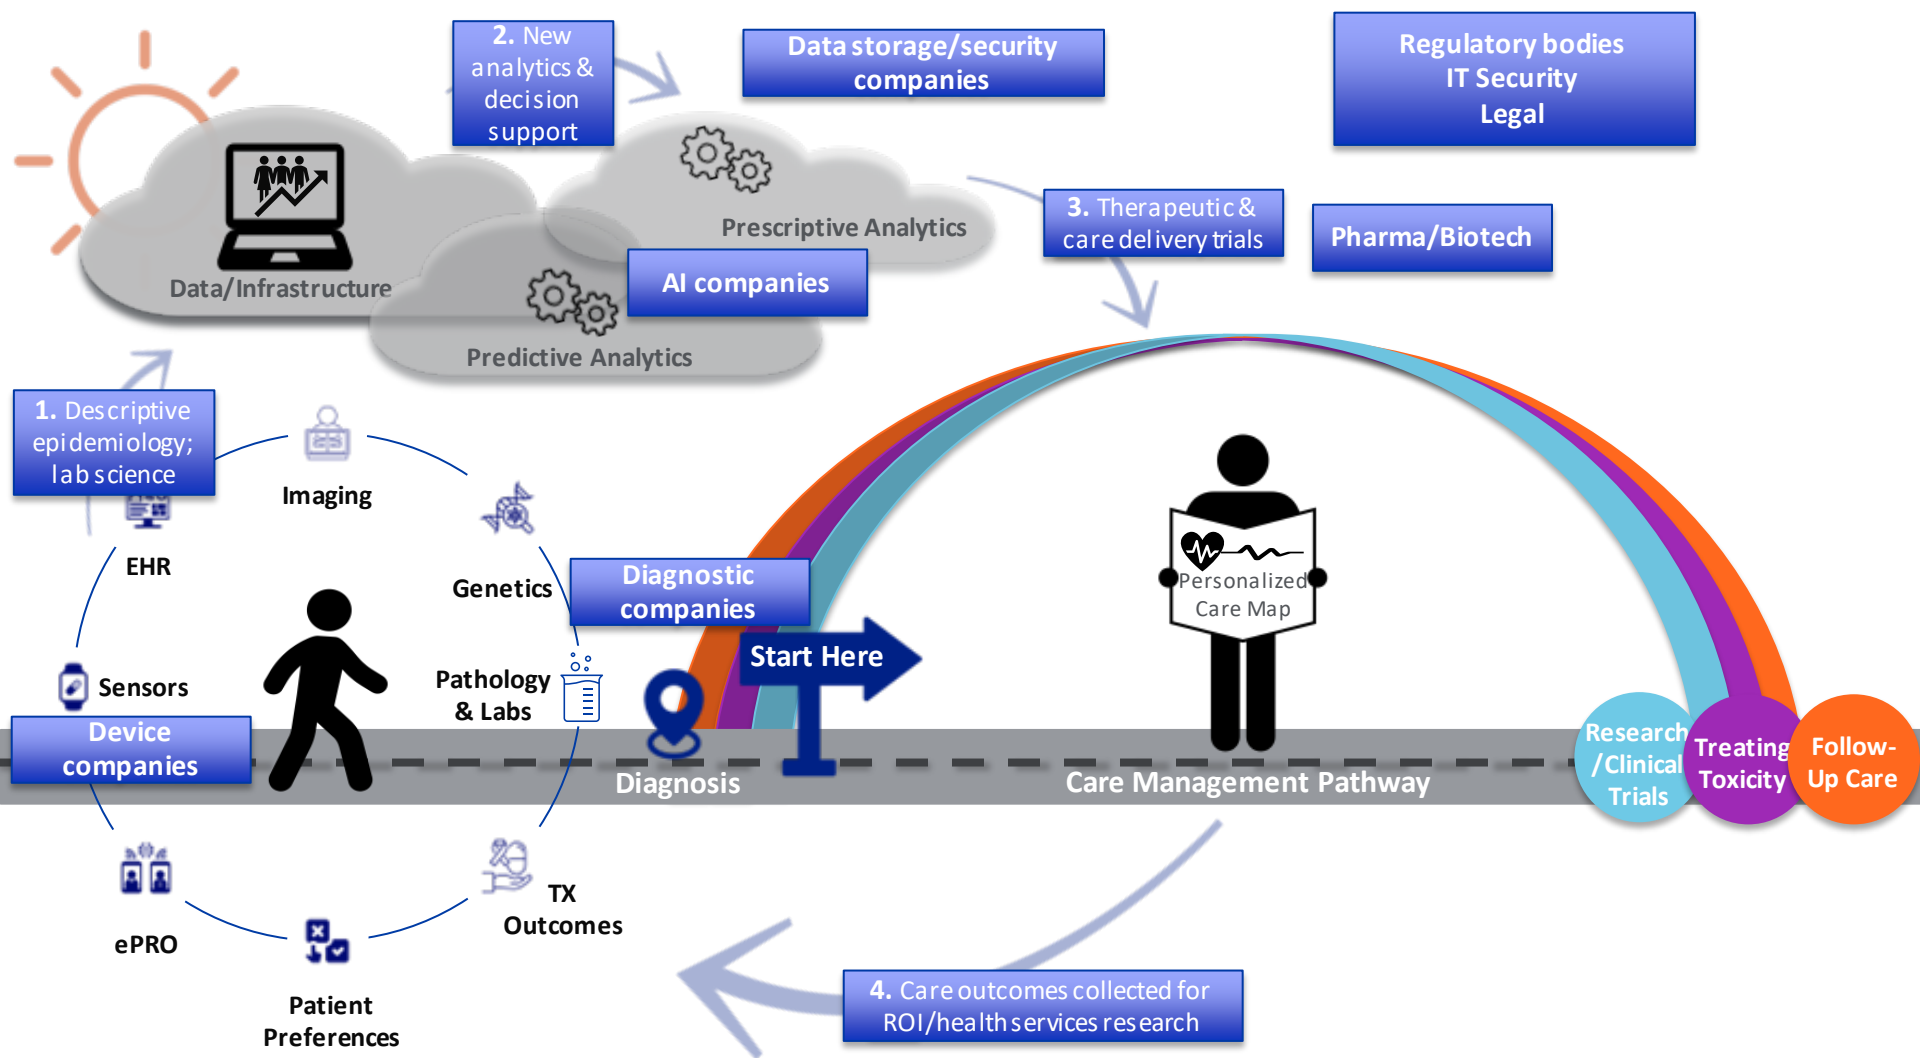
2. New analytics & decision support

Data storage/security companies

Regulatory bodies
IT Security
Legal

Prescriptive Analytics

Data/Infrastructure

AI companies

Predictive Analytics

3. Therapeutic & care delivery trials

Pharma/Biotech

1. Descriptive epidemiology; lab science

Imaging

EHR

Genetics

Diagnostic companies

Personalized Care Map

Sensors

Pathology & Labs

Start Here

Device companies

Diagnosis

Care Management Pathway

Research /Clinical Trials

Treating Toxicity

Follow-Up Care

ePRO

TX Outcomes

Patient Preferences

4. Care outcomes collected for ROI/health services research